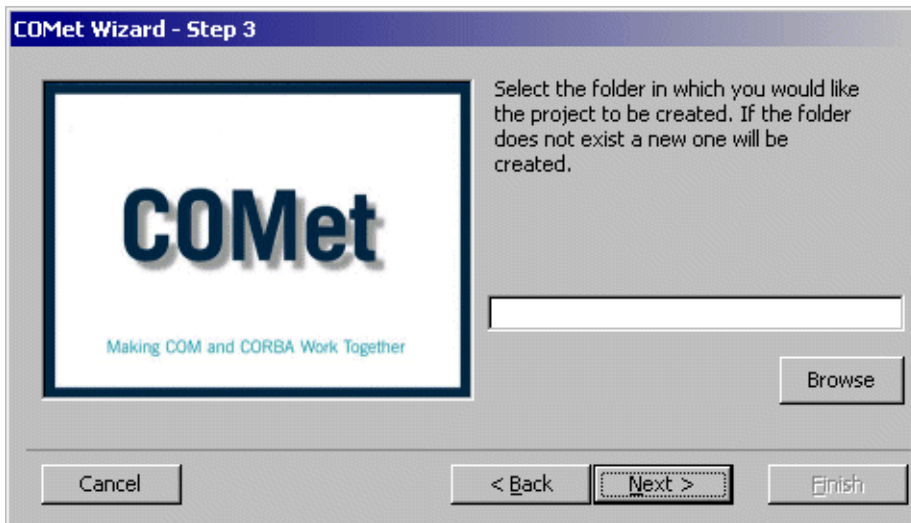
COMet Wizard - Step 3

COMet

Making COM and CORBA Work Together

Select the folder in which you would like the project to be created. If the folder does not exist a new one will be created.

Browse

Cancel

< Back

Next >

Finish